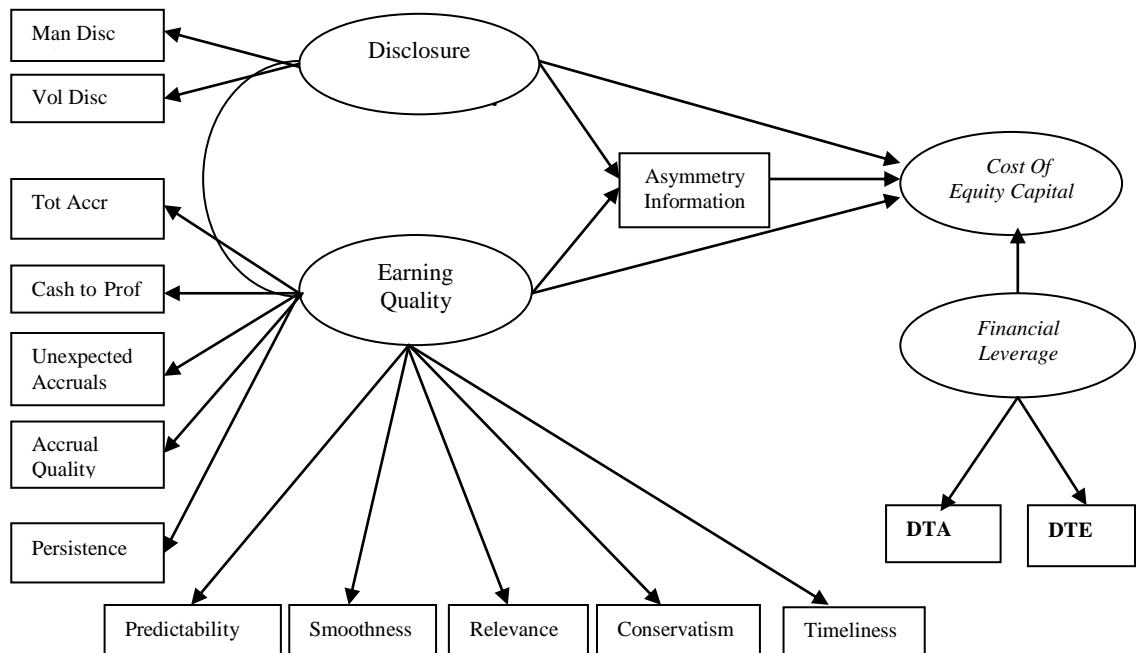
Man Disc

Vol Disc

Disclosure

Asymmetry Information

Cost Of Equity Capital

Tot Accr

Cash to Prof

Earning Quality

Unexpected Accruals

Accrual Quality

Financial Leverage

Persistence

DTA

DTE

Predictability

Smoothness

Relevance

Conservatism

Timeliness